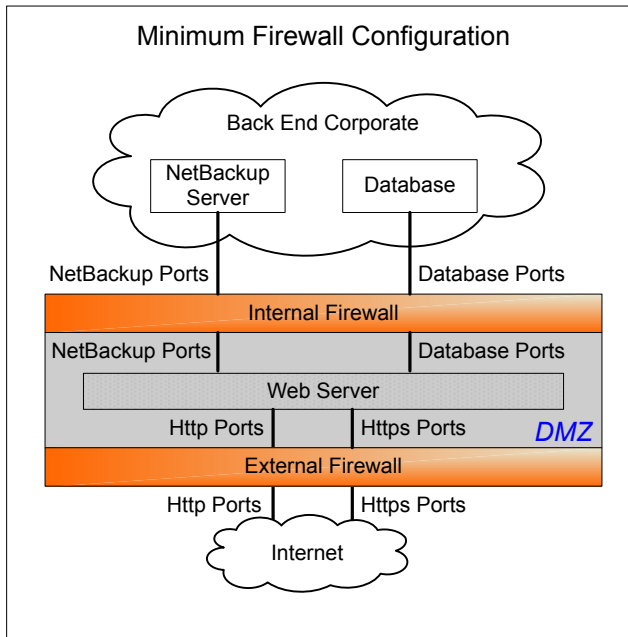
Minimum Firewall Configuration

Back End Corporate

NetBackup Server

Database

NetBackup Ports

Database Ports

Internal Firewall

NetBackup Ports

Database Ports

Web Server

Http Ports

Https Ports

DMZ

External Firewall

Http Ports

Https Ports

Internet